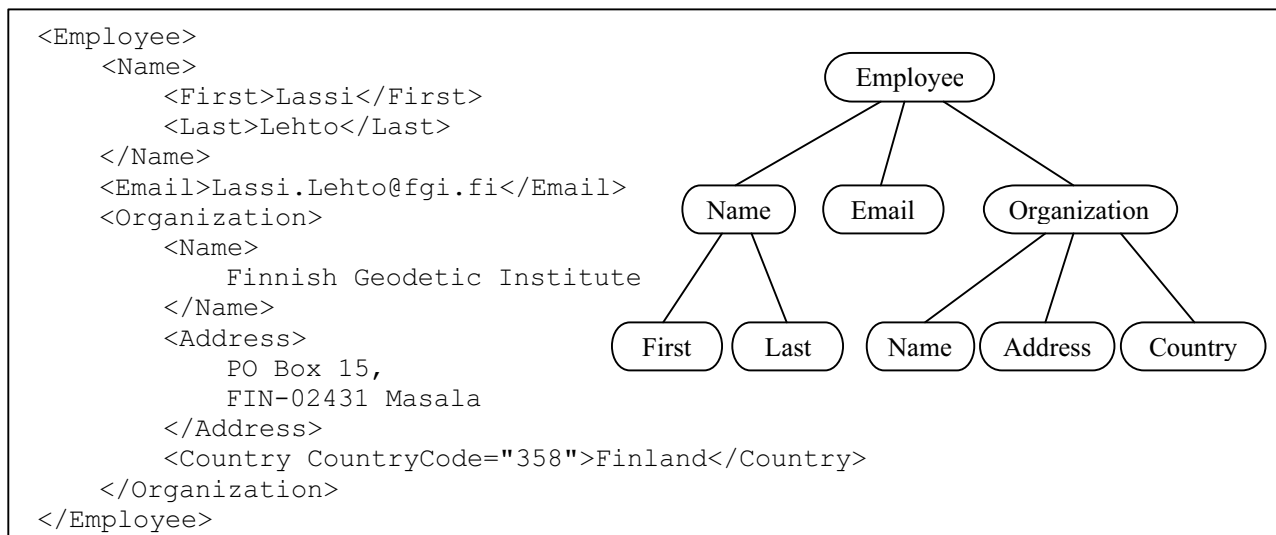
<Employee>
    <Name>
        <First>Lassi</First>
        <Last>Lehto</Last>
    </Name>
    <Email>Lassi.Lehto@fgi.fi</Email>
    <Organization>
        <Name>
            Finnish Geodetic Institute
        </Name>
        <Address>
            PO Box 15,
            FIN-02431 Masala
        </Address>
        <Country CountryCode="358">Finland</Country>
    </Organization>
</Employee>

Employee
Name
Email
Organization
First
Last
Name
Address
Country